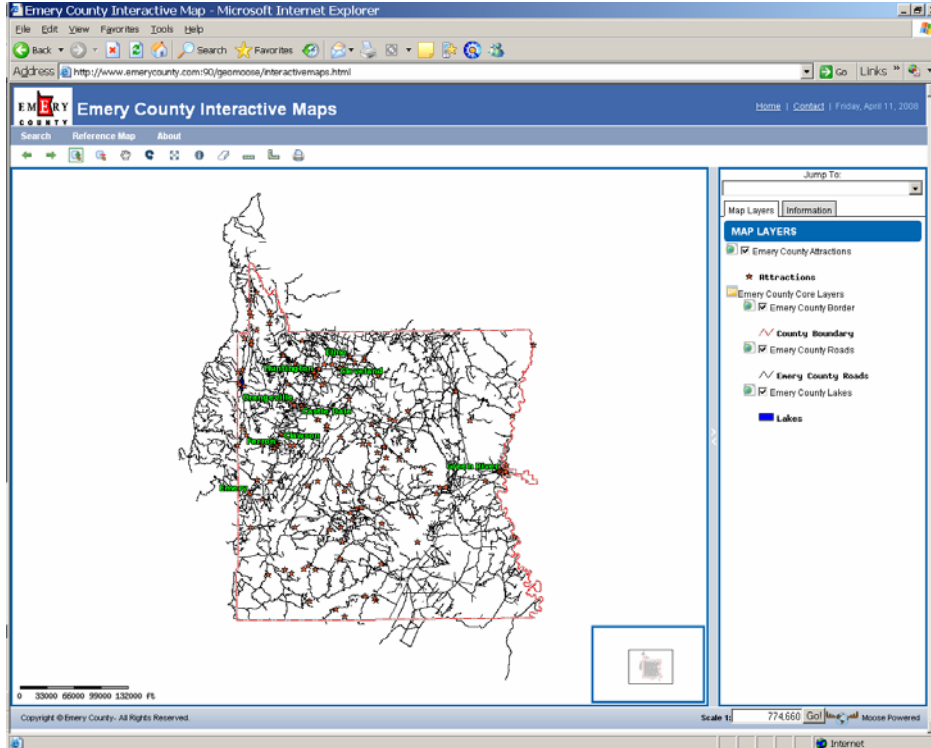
Emery County Interactive Map - Microsoft Internet Explorer

File Edit View Favorites Tools Help

Back Search Favorites

Address http://www.emerycounty.com:90/geomoose/interactivemaps.html

Go Links

EMERY COUNTY

Emery County Interactive Maps

Home | Contact | Friday, April 11, 2008

Search Reference Map About

Cleveland

Huntington

Elmo

Castle Dale

Orangeville

Ferron

Clawson

Green River

Emery

Jump To:

Map Layers Information

MAP LAYERS

Emery County Attractions

Attractions

Emery County Core Layers

Emery County Border

County Boundary

Emery County Roads

Emery County Roads

Emery County Lakes

Lakes

0 33000 66000 99000 132000 Ft

Copyright © Emery County- All Rights Reserved.

Scale 1: 774,660 Go! Moose Powered

Internet